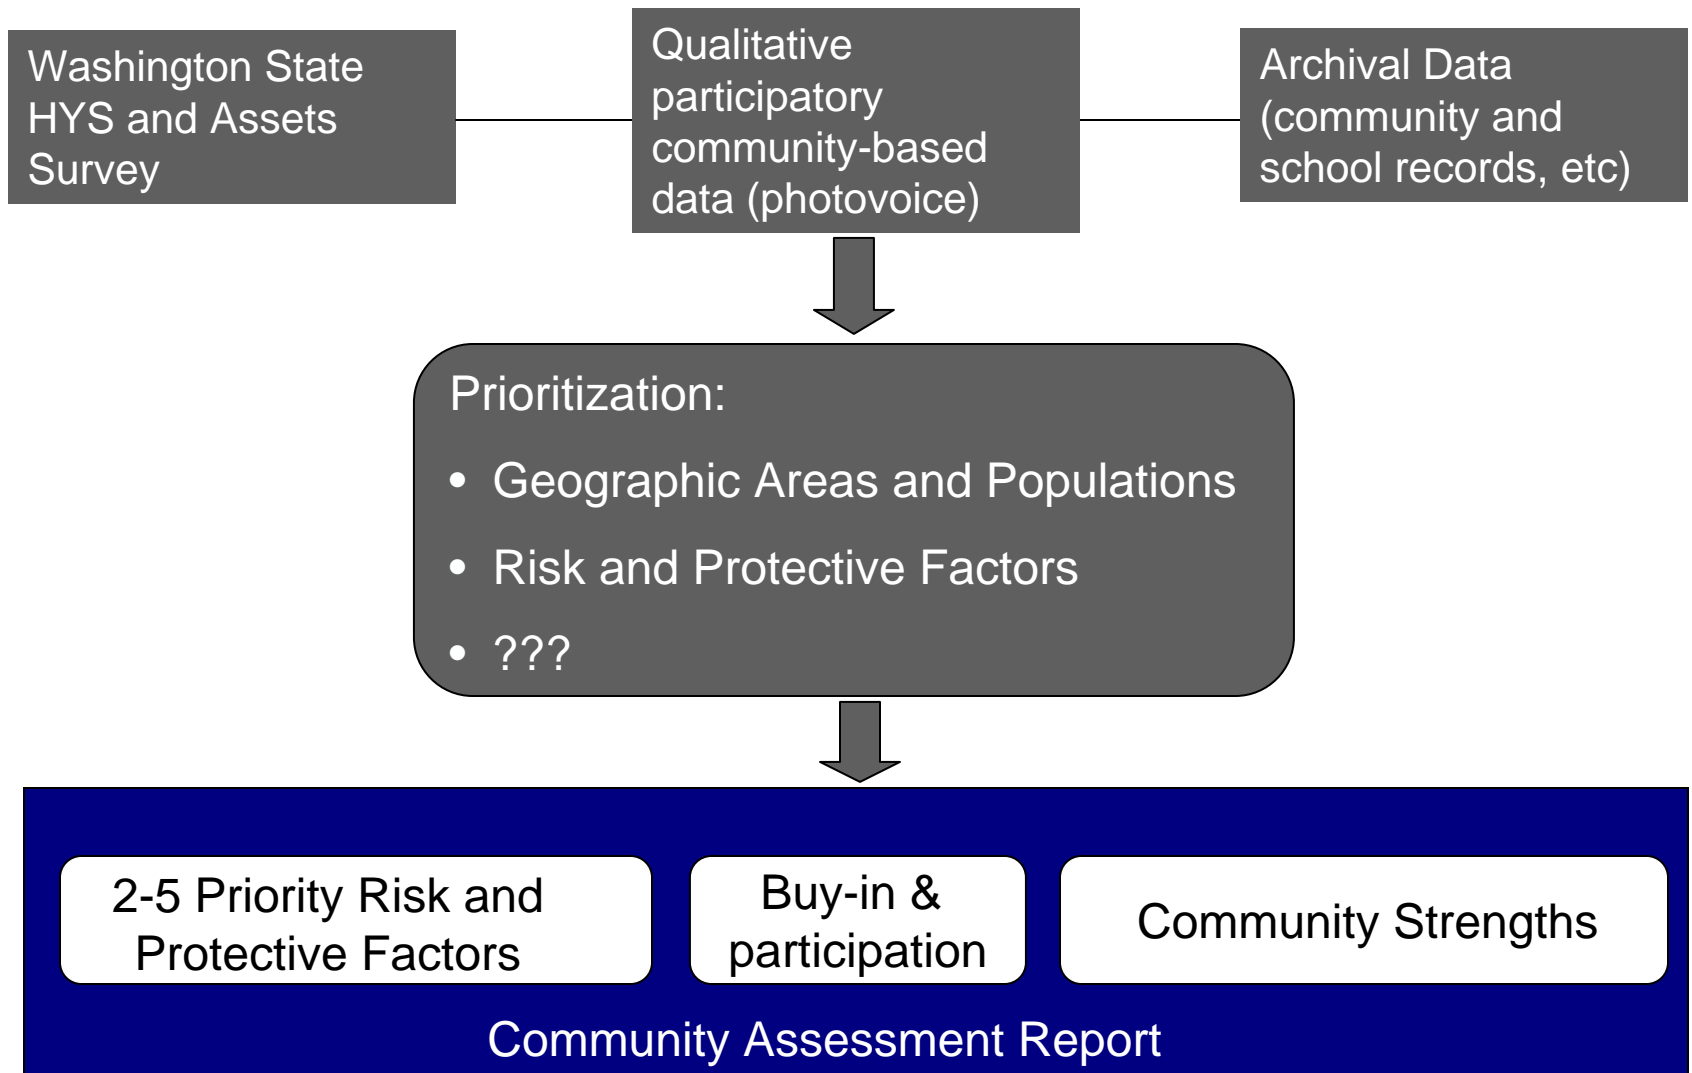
Washington State HYS and Assets Survey

Qualitative participatory community-based data (photovoice)

Archival Data (community and school records, etc)

Prioritization:

• Geographic Areas and Populations

• Risk and Protective Factors

• ???

2-5 Priority Risk and Protective Factors

Buy-in & participation

Community Strengths

Community Assessment Report